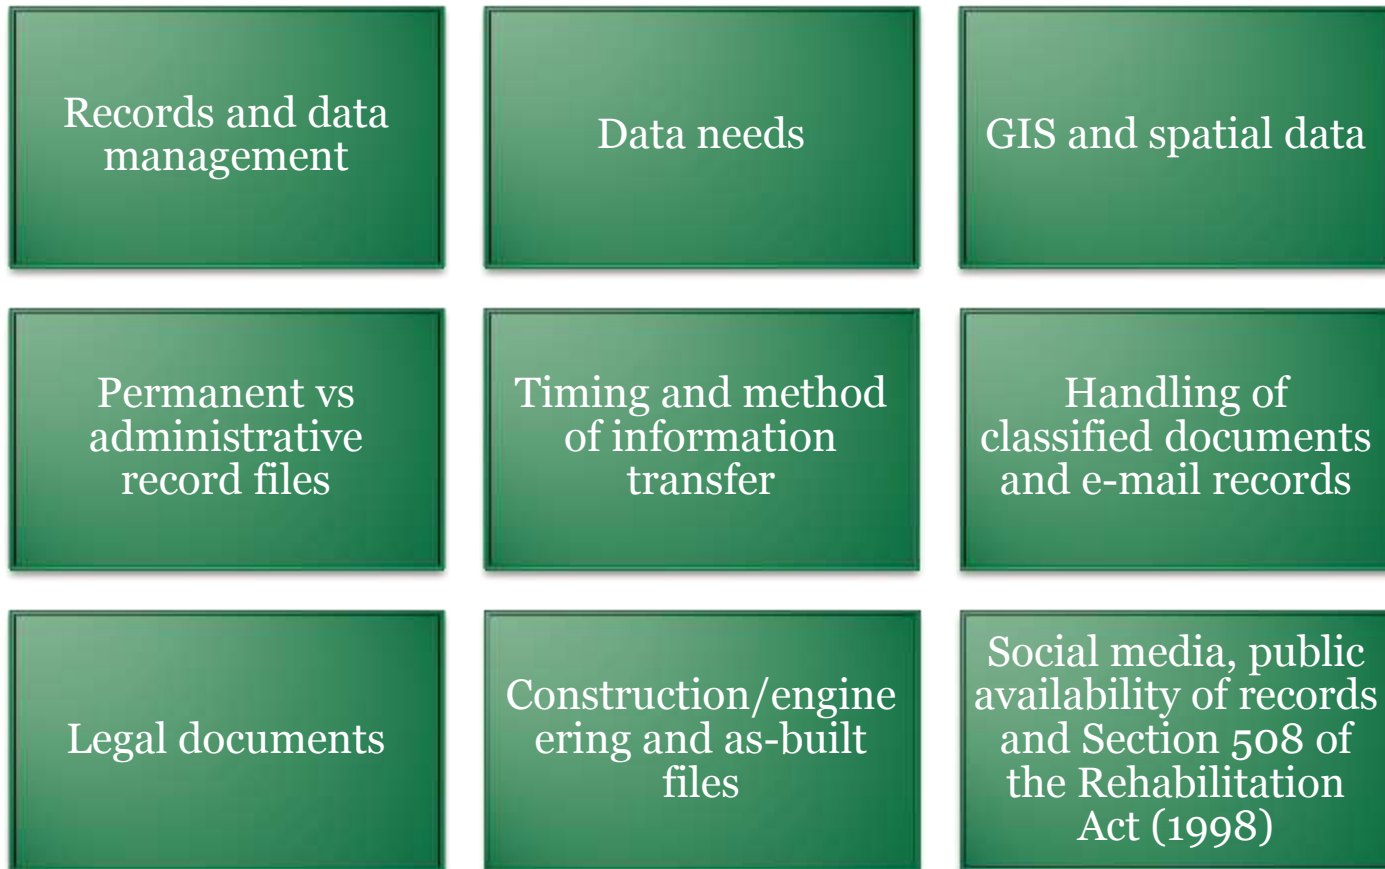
Records and data management

Data needs

GIS and spatial data

Permanent vs administrative record files

Timing and method of information transfer

Handling of classified documents and e-mail records

Legal documents

Construction/engineering and as-built files

Social media, public availability of records and Section 508 of the Rehabilitation Act (1998)